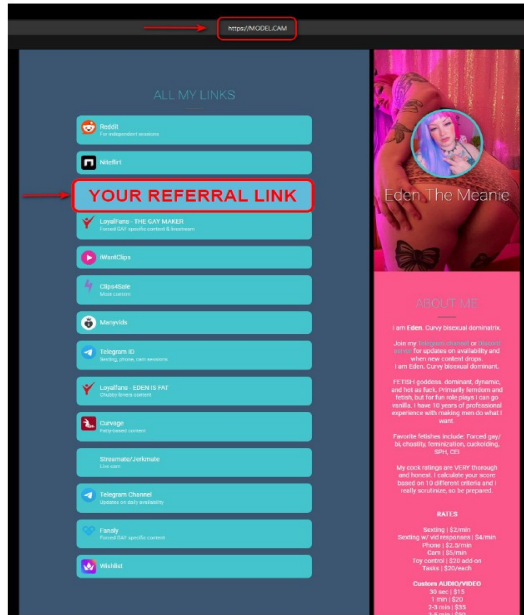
https://MODEL.CAM

ALL MY LINKS

Reddit
For independent sessions

Niteflirt

YOUR REFERRAL LINK

LoyalFans - THE GAY MAKER
Forced BAF specific content & brainwash

IWantClips

Clips4Sale
More content

ManyVids

Telegram ID
Sexting, phone, cam sessions

LoyalFans - EDEN'S FAT
Chubby female content

Curvage
Fatty female content

Streamate/Jerkmate
Live cam

Telegram Channel
Updates on daily availability

Fansly
Forced BAF specific content

Wishlist

Eden The Meanie

ABOUT ME

I am Eden. Curvy bisexual dominatrix.

Join my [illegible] or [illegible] for updates on availability and when new content drops. I am Eden. Curvy bisexual dominatrix.

FF TISH goddess, dominant, dynamic, and hot as fuck. Primarily femdom and fetish, but for fun role plays I can go vanilla. I have 10 years of professional experience with making men do what I want.

Favorite fetishes include: Forced gay/bi, chastity, feminization, cuckolding, SPH, CEI.

My cock ratings are VERY thorough and honest. I calculate your score based on 10 different criteria and I really scrutinize, so be prepared.

RATES

Sexting | $2/min
Sexting w/ vid responses | $4/min
Phone | $2.5/min
Cam | $5/min
Toy control | $20 add on
Tasks | $20/each

Custom AUDIO/VIDEO
30 sec | $15
1 min | $20
2-3 min | $35
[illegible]